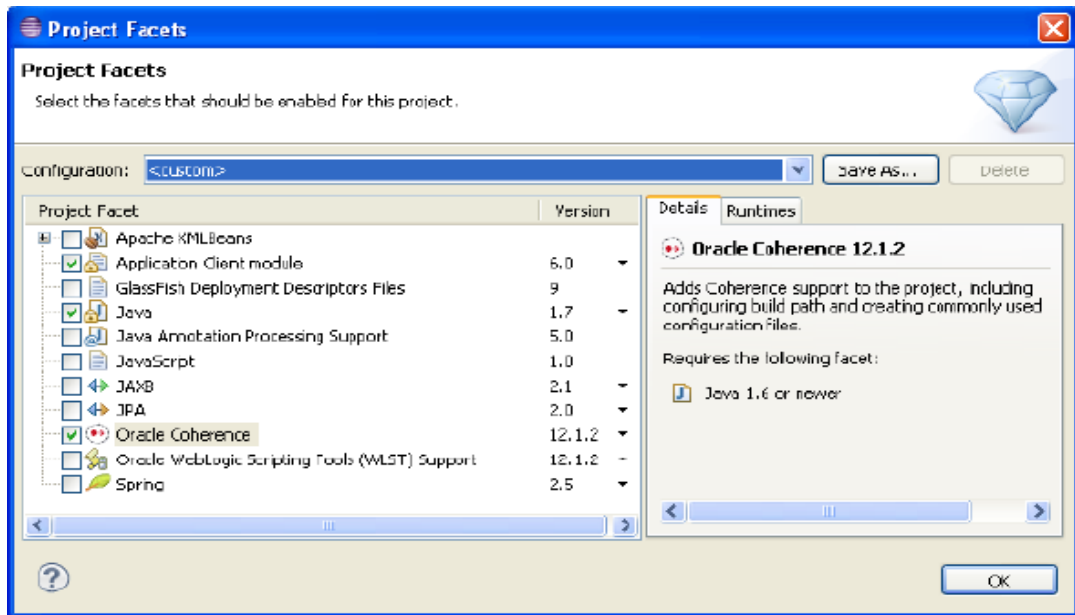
Project Facets

Project Facets

Select the facets that should be enabled for this project.

Configuration: <custom>

Save As...

Delete

| Project Facet | Version |
|---|---|
| Apache XMLBeans | |
| Applicaton Client module | 6.0 |
| GlassFish Deployment Descriptors Files | 9 |
| Java | 1.7 |
| Java Annotation Processing Support | 5.0 |
| JavaScript | 1.0 |
| JAXB | 2.1 |
| JPA | 2.0 |
| Oracle Coherence | 12.1.2 |
| Oracle WebLogic Scripting Tools (WLST) Support | 12.1.2 |
| Spring | 2.5 |

Details Runtimes

Oracle Coherence 12.1.2

Adds Coherence support to the project, including configuring build path and creating commonly used configuration files.

Requires the following facet:

Java 1.6 or newer

OK